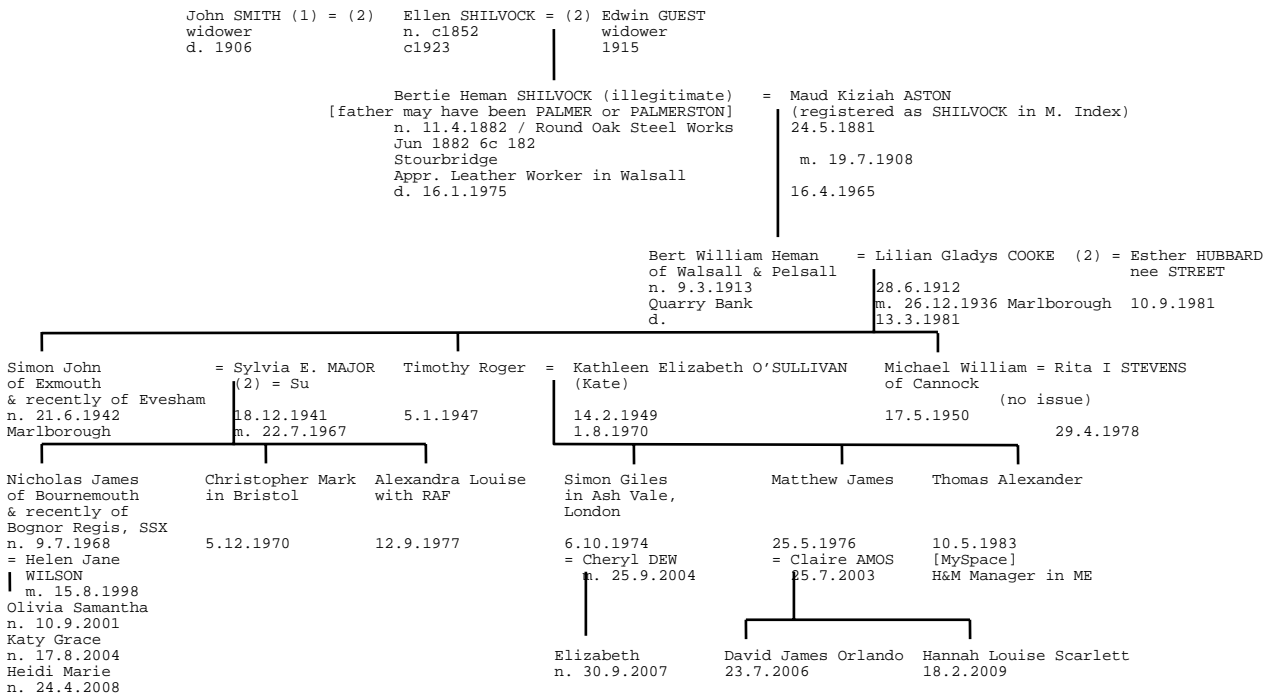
John SMITH (1) = (2) Ellen SHILVOCK = (2) Edwin GUEST
widower
d. 1906

Ellen SHILVOCK
n. c1852
c1923

Edwin GUEST
widower
1915

Bertie Heman SHILVOCK (illegitimate) = Maud Kiziah ASTON
[father may have been PALMER or PALMERSTON]
n. 11.4.1882 / Round Oak Steel Works
Jun 1882 6c 182
Stourbridge
Appr. Leather Worker in Walsall
d. 16.1.1975

Maud Kiziah ASTON
(registered as SHILVOCK in M. Index)
24.5.1881
m. 19.7.1908
16.4.1965

Bert William Heman = Lilian Gladys COOKE (2) = Esther HUBBARD
of Walsall & Pelsall
n. 9.3.1913
Quarry Bank
d.

Lilian Gladys COOKE
28.6.1912
m. 26.12.1936 Marlborough
13.3.1981

Esther HUBBARD
nee STREET
10.9.1981

Simon John = Sylvia E. MAJOR
of Exmouth
& recently of Evesham
n. 21.6.1942
Marlborough

Sylvia E. MAJOR
(2) = Su
18.12.1941
m. 22.7.1967

Timothy Roger = Kathleen Elizabeth O'SULLIVAN
5.1.1947

Kathleen Elizabeth O'SULLIVAN
(Kate)
14.2.1949
1.8.1970

Michael William = Rita I STEVENS
of Cannock
17.5.1950
(no issue)
29.4.1978

Nicholas James
of Bournemouth
& recently of
Bognor Regis, SSX
n. 9.7.1968
= Helen Jane
WILSON
m. 15.8.1998
Olivia Samantha
n. 10.9.2001
Katy Grace
n. 17.8.2004
Heidi Marie
n. 24.4.2008

Christopher Mark
in Bristol
5.12.1970

Alexandra Louise
with RAF
12.9.1977

Simon Giles
in Ash Vale,
London
6.10.1974
= Cheryl DEW
m. 25.9.2004

Matthew James
25.5.1976
= Claire AMOS
25.7.2003

Thomas Alexander
10.5.1983
[MySpace]
H&M Manager in ME

Elizabeth
n. 30.9.2007

David James Orlando
23.7.2006

Hannah Louise Scarlett
18.2.2009